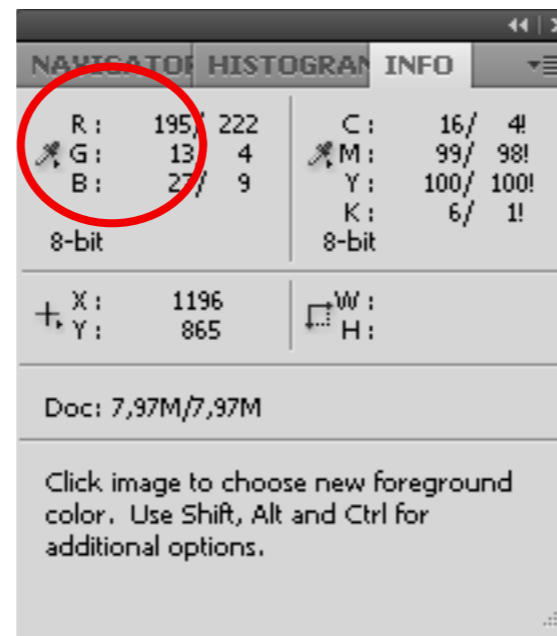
NAVIGATOR HISTOGRAM INFO

R : 195/ 222
G : 13/ 4
B : 27/ 9
8-bit

C : 16/ 4!
M : 99/ 98!
Y : 100/ 100!
K : 6/ 1!
8-bit

X : 1196
Y : 865

W :
H :

Doc: 7,97M/7,97M

Click image to choose new foreground color. Use Shift, Alt and Ctrl for additional options.